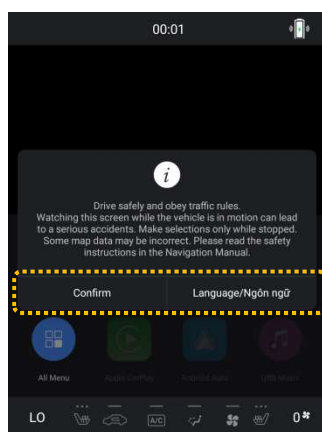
00:01

i

Drive safely and obey traffic rules.
Watching this screen while the vehicle is in motion can lead to a serious accidents. Make selections only while stopped. Some map data may be incorrect. Please read the safety instructions in the Navigation Manual.

Confirm

Language/Ngôn ngữ

All Menu

Apple CarPlay

Android Auto

USB Music

LO

A/C

0